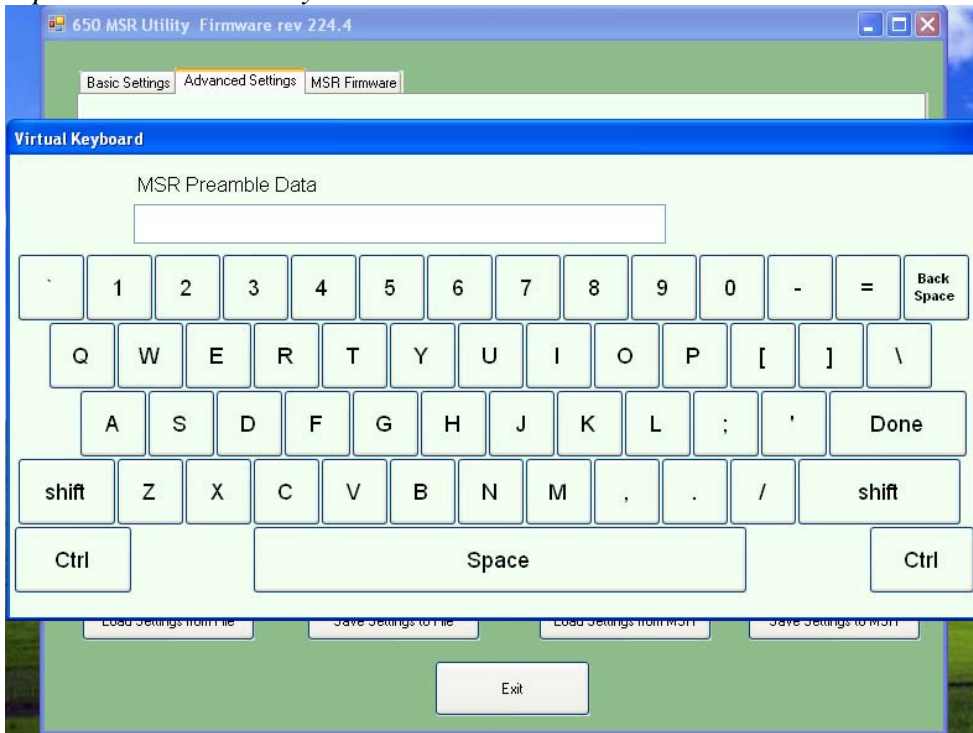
650 MSR Utility Firmware rev 224.4

Basic Settings | Advanced Settings | MSR Firmware

Virtual Keyboard

MSR Preamble Data

` 1 2 3 4 5 6 7 8 9 0 - = Back Space

Q W E R T Y U I O P [ ] \

A S D F G H J K L ; ' Done

shift Z X C V B N M , . / shift

Ctrl Space Ctrl

Load Settings from File | Save Settings to File | Load Settings from MSR | Save Settings to MSR

Exit